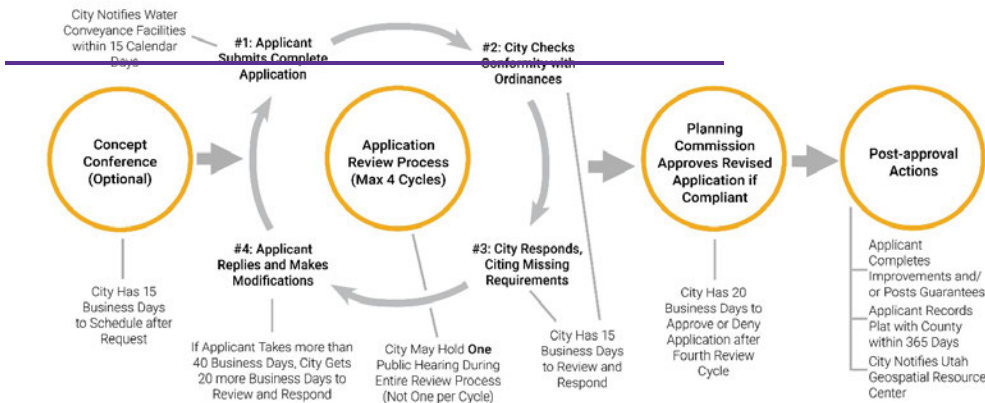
City Notifies Water Conveyance Facilities within 15 Calendar Days

#1: Applicant Submits Complete Application

#2: City Checks Conformity with Ordinances

Concept Conference (Optional)

Application Review Process (Max 4 Cycles)

Planning Commission Approves Revised Application if Compliant

Post-approval Actions

#4: Applicant Replies and Makes Modifications

#3: City Responds, Citing Missing Requirements

City Has 15 Business Days to Schedule after Request

If Applicant Takes more than 40 Business Days, City Gets 20 more Business Days to Review and Respond

City May Hold One Public Hearing During Entire Review Process (Not One per Cycle)

City Has 15 Business Days to Review and Respond

City Has 20 Business Days to Approve or Deny Application after Fourth Review Cycle

Applicant Completes Improvements and/or Posts Guarantees

Applicant Records Plat with County within 365 Days

City Notifies Utah Geospatial Resource Center